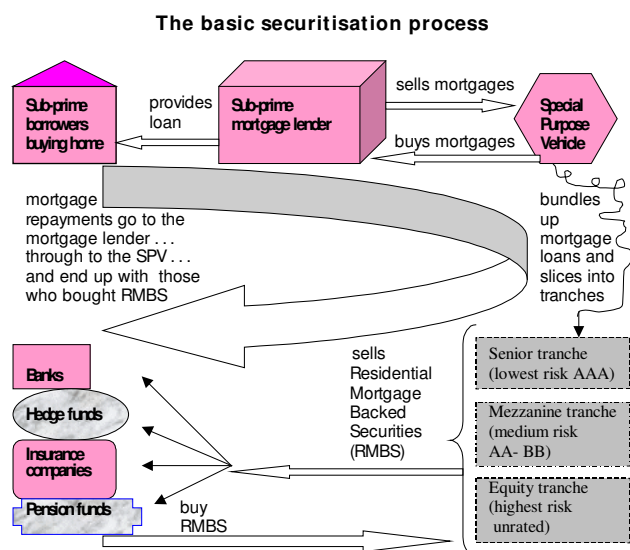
The basic securitisation process

Sub-prime borrowers buying home

provides loan

Sub-prime mortgage lender

sells mortgages

buys mortgages

Special Purpose Vehicle

mortgage repayments go to the mortgage lender . . . through to the SPV . . . and end up with those who bought RMBS

bundles up mortgage loans and slices into tranches

Banks

Hedge funds

Insurance companies

Pension funds

sells Residential Mortgage Backed Securities (RMBS)

buy RMBS

Senior tranche (lowest risk AAA)

Mezzanine tranche (medium risk AA- BB)

Equity tranche (highest risk unrated)